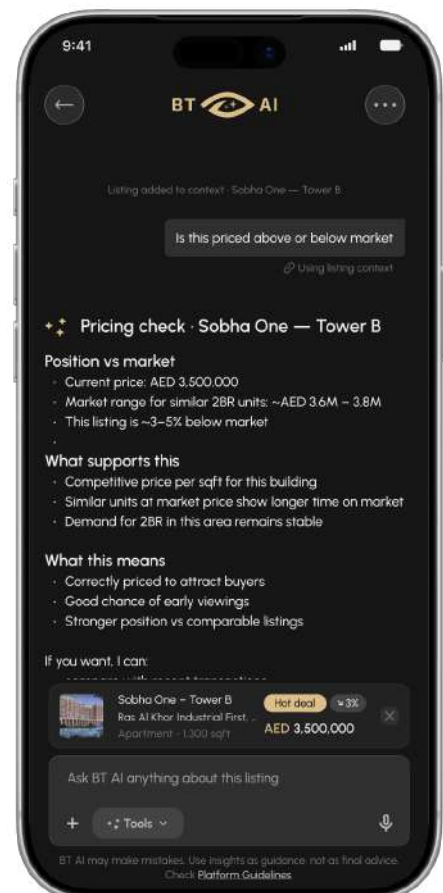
9:41

BT AI

Listing added to context · Sobha One — Tower B

Is this priced above or below market

Using listing context

Pricing check · Sobha One — Tower B

Position vs market
· Current price: AED 3,500,000
· Market range for similar 2BR units: ~AED 3.6M – 3.8M
· This listing is ~3–5% below market
·

What supports this
· Competitive price per sqft for this building
· Similar units at market price show longer time on market
· Demand for 2BR in this area remains stable

What this means
· Correctly priced to attract buyers
· Good chance of early viewings
· Stronger position vs comparable listings

If you want, I can:
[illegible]

Sobha One – Tower B
Ras Al Khor Industrial First, ...
Apartment · 1,300 sqft
Hot deal ↘3%
AED 3,500,000

Ask BT AI anything about this listing

+ Tools

BT AI may make mistakes. Use insights as guidance, not as final advice. Check Platform Guidelines